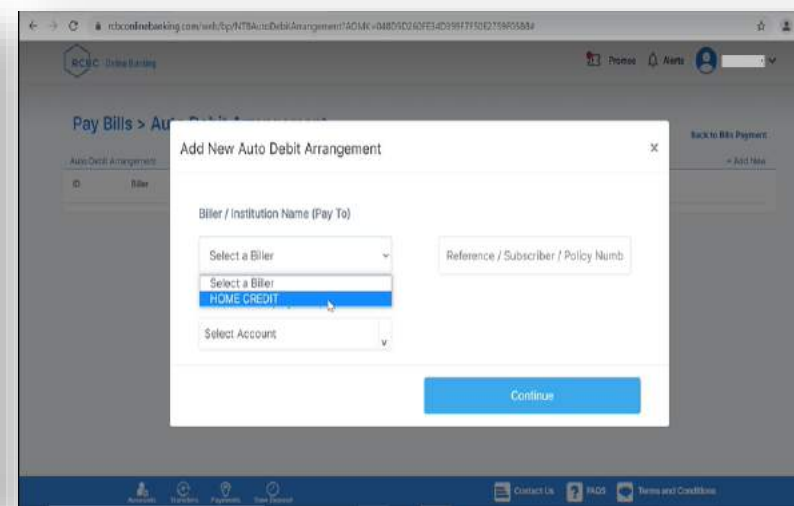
rcbconlinebanking.com/web/bp/NTBAutoDebitArrangement?AOMK=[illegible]

RCBC Online Banking

Promos Alerts

Pay Bills > Au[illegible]

Back to Bills Payment

Auto Debit Arrangement

+ Add New

ID Biller

Add New Auto Debit Arrangement

×

Biller / Institution Name (Pay To)

Select a Biller

Reference / Subscriber / Policy Numb

Select a Biller
HOME CREDIT

Select Account

Continue

Accounts Transfers Payments Time Deposit

Contact Us FAQS Terms and Conditions